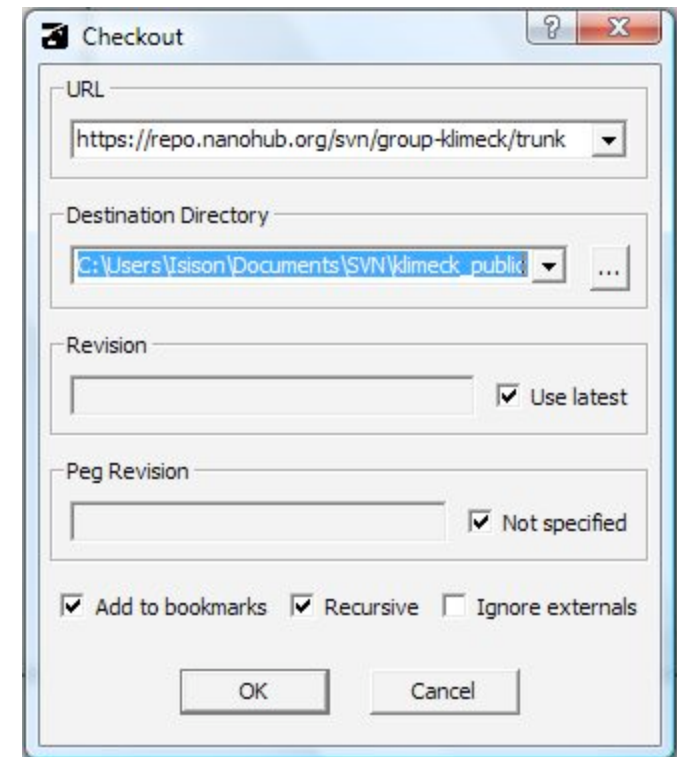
Checkout

?

X

URL

https://repo.nanohub.org/svn/group-klimeck/trunk

Destination Directory

C:\Users\lsison\Documents\SVN\klimeck_public

...

Revision

Use latest

Peg Revision

Not specified

Add to bookmarks

Recursive

Ignore externals

OK

Cancel